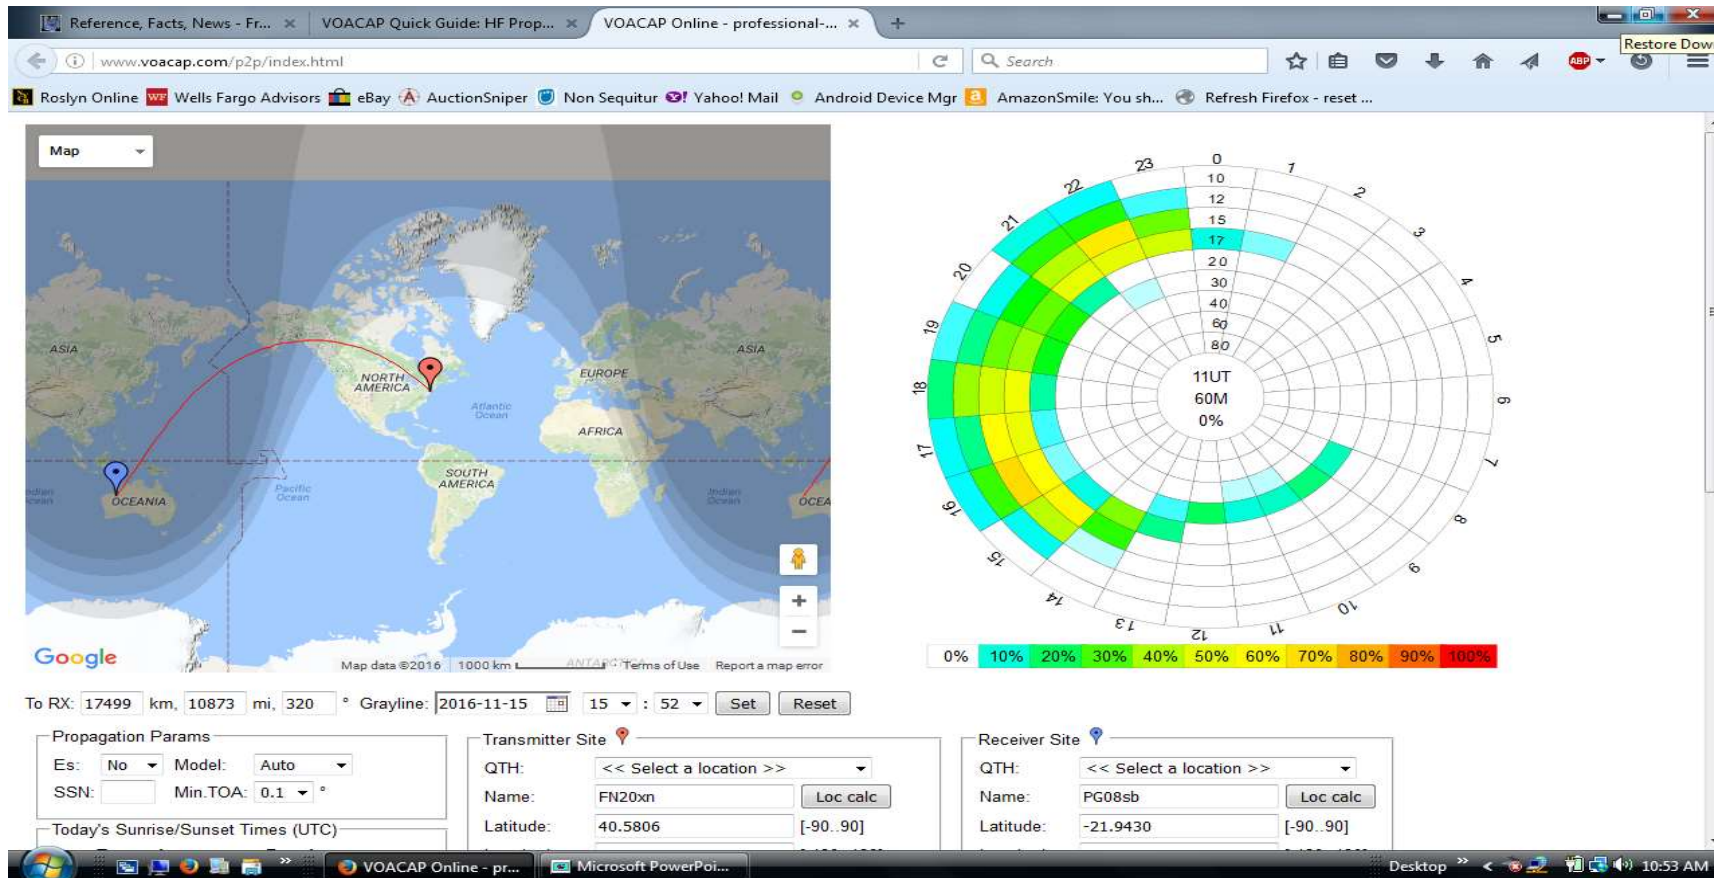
Reference, Facts, News - Fr... ×
VOACAP Quick Guide: HF Prop... ×
VOACAP Online - professional-... ×
+

Restore Down

www.voacap.com/p2p/index.html
Search

Roslyn Online
Wells Fargo Advisors
eBay
AuctionSniper
Non Sequitur
Yahoo! Mail
Android Device Mgr
AmazonSmile: You sh...
Refresh Firefox - reset ...

Map

ASIA
NORTH AMERICA
EUROPE
ASIA
Atlantic Ocean
AFRICA
SOUTH AMERICA
Pacific Ocean
Indian Ocean
OCEANIA
Indian Ocean
OCEA

Google
Map data ©2016 1000 km Terms of Use Report a map error

0
10
12
15
17
20
30
40
60
80
1
2
3
4
5
6
7
8
9
10
11
12
13
14
15
16
17
18
19
20
21
22
23

11UT
60M
0%

| 0% | 10% | 20% | 30% | 40% | 50% | 60% | 70% | 80% | 90% | 100% |
|---|---|---|---|---|---|---|---|---|---|---|

To RX: 17499 km, 10873 mi, 320 ° Grayline: 2016-11-15 15 : 52 Set Reset

Propagation Params
Es: No Model: Auto
SSN: Min.TOA: 0.1 °

Today's Sunrise/Sunset Times (UTC)

Transmitter Site
QTH: << Select a location >>
Name: FN20xn Loc calc
Latitude: 40.5806 [-90..90]

Receiver Site
QTH: << Select a location >>
Name: PG08sb Loc calc
Latitude: -21.9430 [-90..90]

VOACAP Online - pr...
Microsoft PowerPoi...
Desktop
10:53 AM